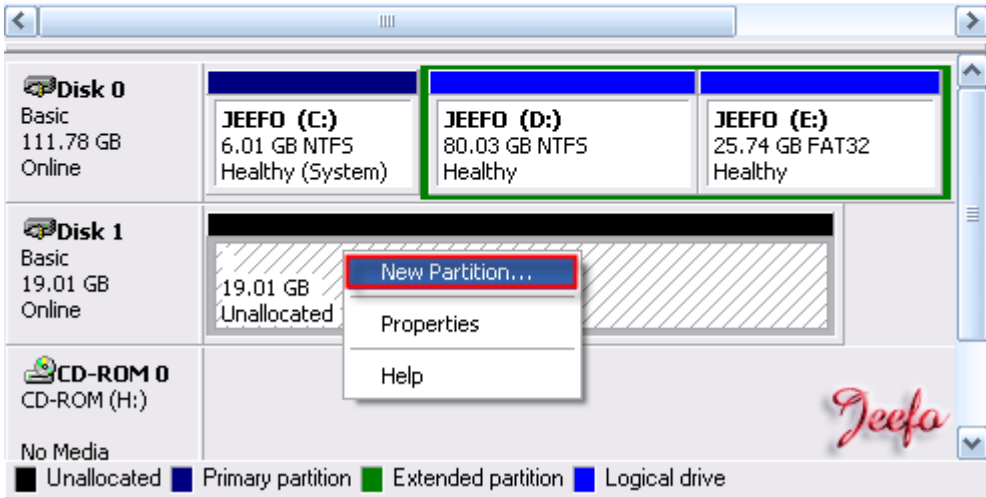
Disk 0
Basic
111.78 GB
Online

JEEFO (C:)
6.01 GB NTFS
Healthy (System)

JEEFO (D:)
80.03 GB NTFS
Healthy

JEEFO (E:)
25.74 GB FAT32
Healthy

Disk 1
Basic
19.01 GB
Online

19.01 GB
Unallocated

New Partition...
Properties
Help

CD-ROM 0
CD-ROM (H:)

No Media

Jeefo

Unallocated Primary partition Extended partition Logical drive